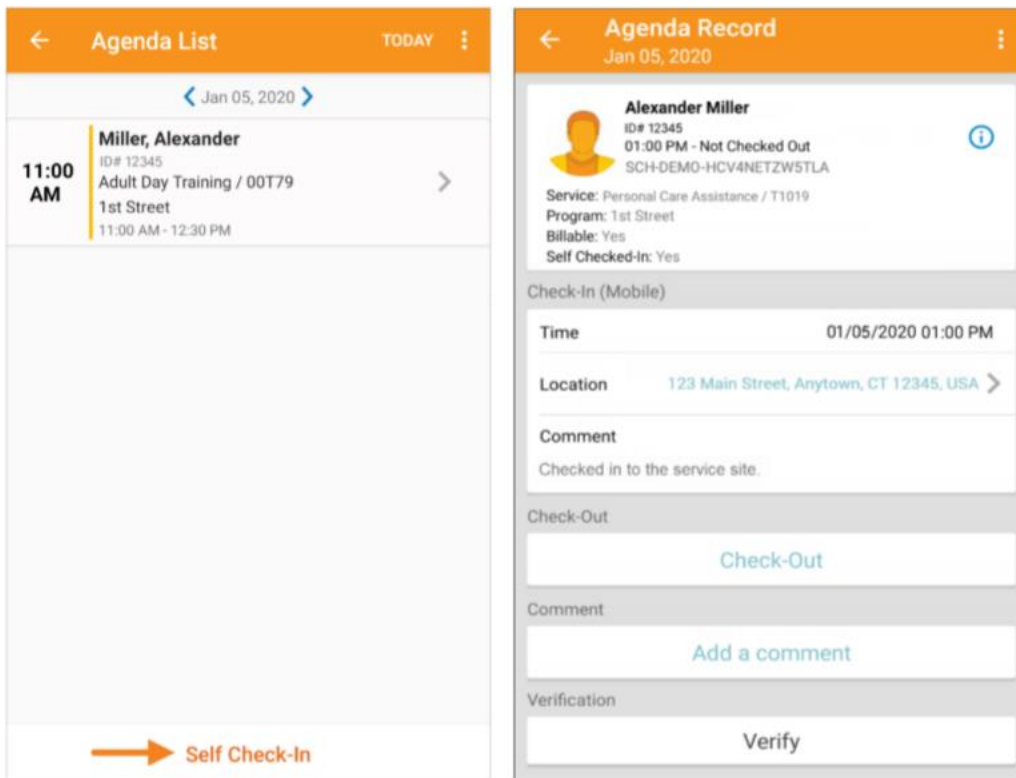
Agenda List TODAY

Jan 05, 2020

11:00 AM

Miller, Alexander
ID# 12345
Adult Day Training / 00T79
1st Street
11:00 AM - 12:30 PM

Self Check-In

Agenda Record
Jan 05, 2020

Alexander Miller
ID# 12345
01:00 PM - Not Checked Out
SCH-DEMO-HCV4NETZW5TLA

Service: Personal Care Assistance / T1019
Program: 1st Street
Billable: Yes
Self Checked-In: Yes

Check-In (Mobile)

Time 01/05/2020 01:00 PM

Location 123 Main Street, Anytown, CT 12345, USA

Comment
Checked in to the service site.

Check-Out

Check-Out

Comment

Add a comment

Verification

Verify